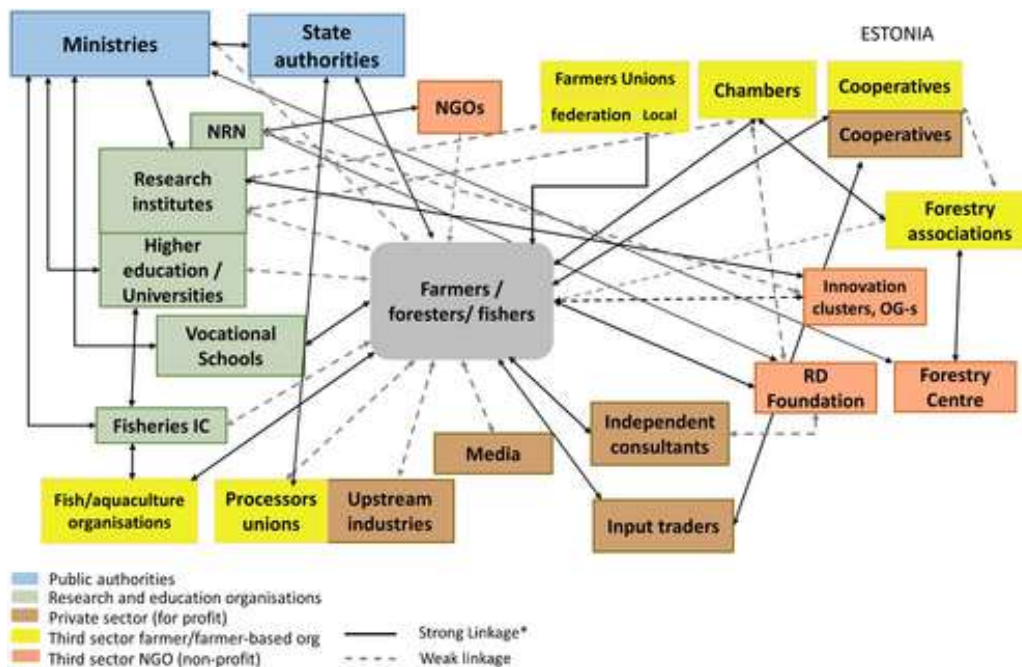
ESTONIA

Ministries

State authorities

NGOs

Farmers Unions

federation

Local

Chambers

Cooperatives

Cooperatives

NRN

Research institutes

Forestry associations

Higher education / Universities

Farmers / foresters/ fishers

Innovation clusters, OG-s

Vocational Schools

RD Foundation

Forestry Centre

Fisheries IC

Independent consultants

Media

Fish/aquaculture organisations

Processors unions

Upstream industries

Input traders

Public authorities
Research and education organisations
Private sector (for profit)
Third sector farmer/farmer-based org
Third sector NGO (non-profit)

Strong Linkage*
Weak linkage